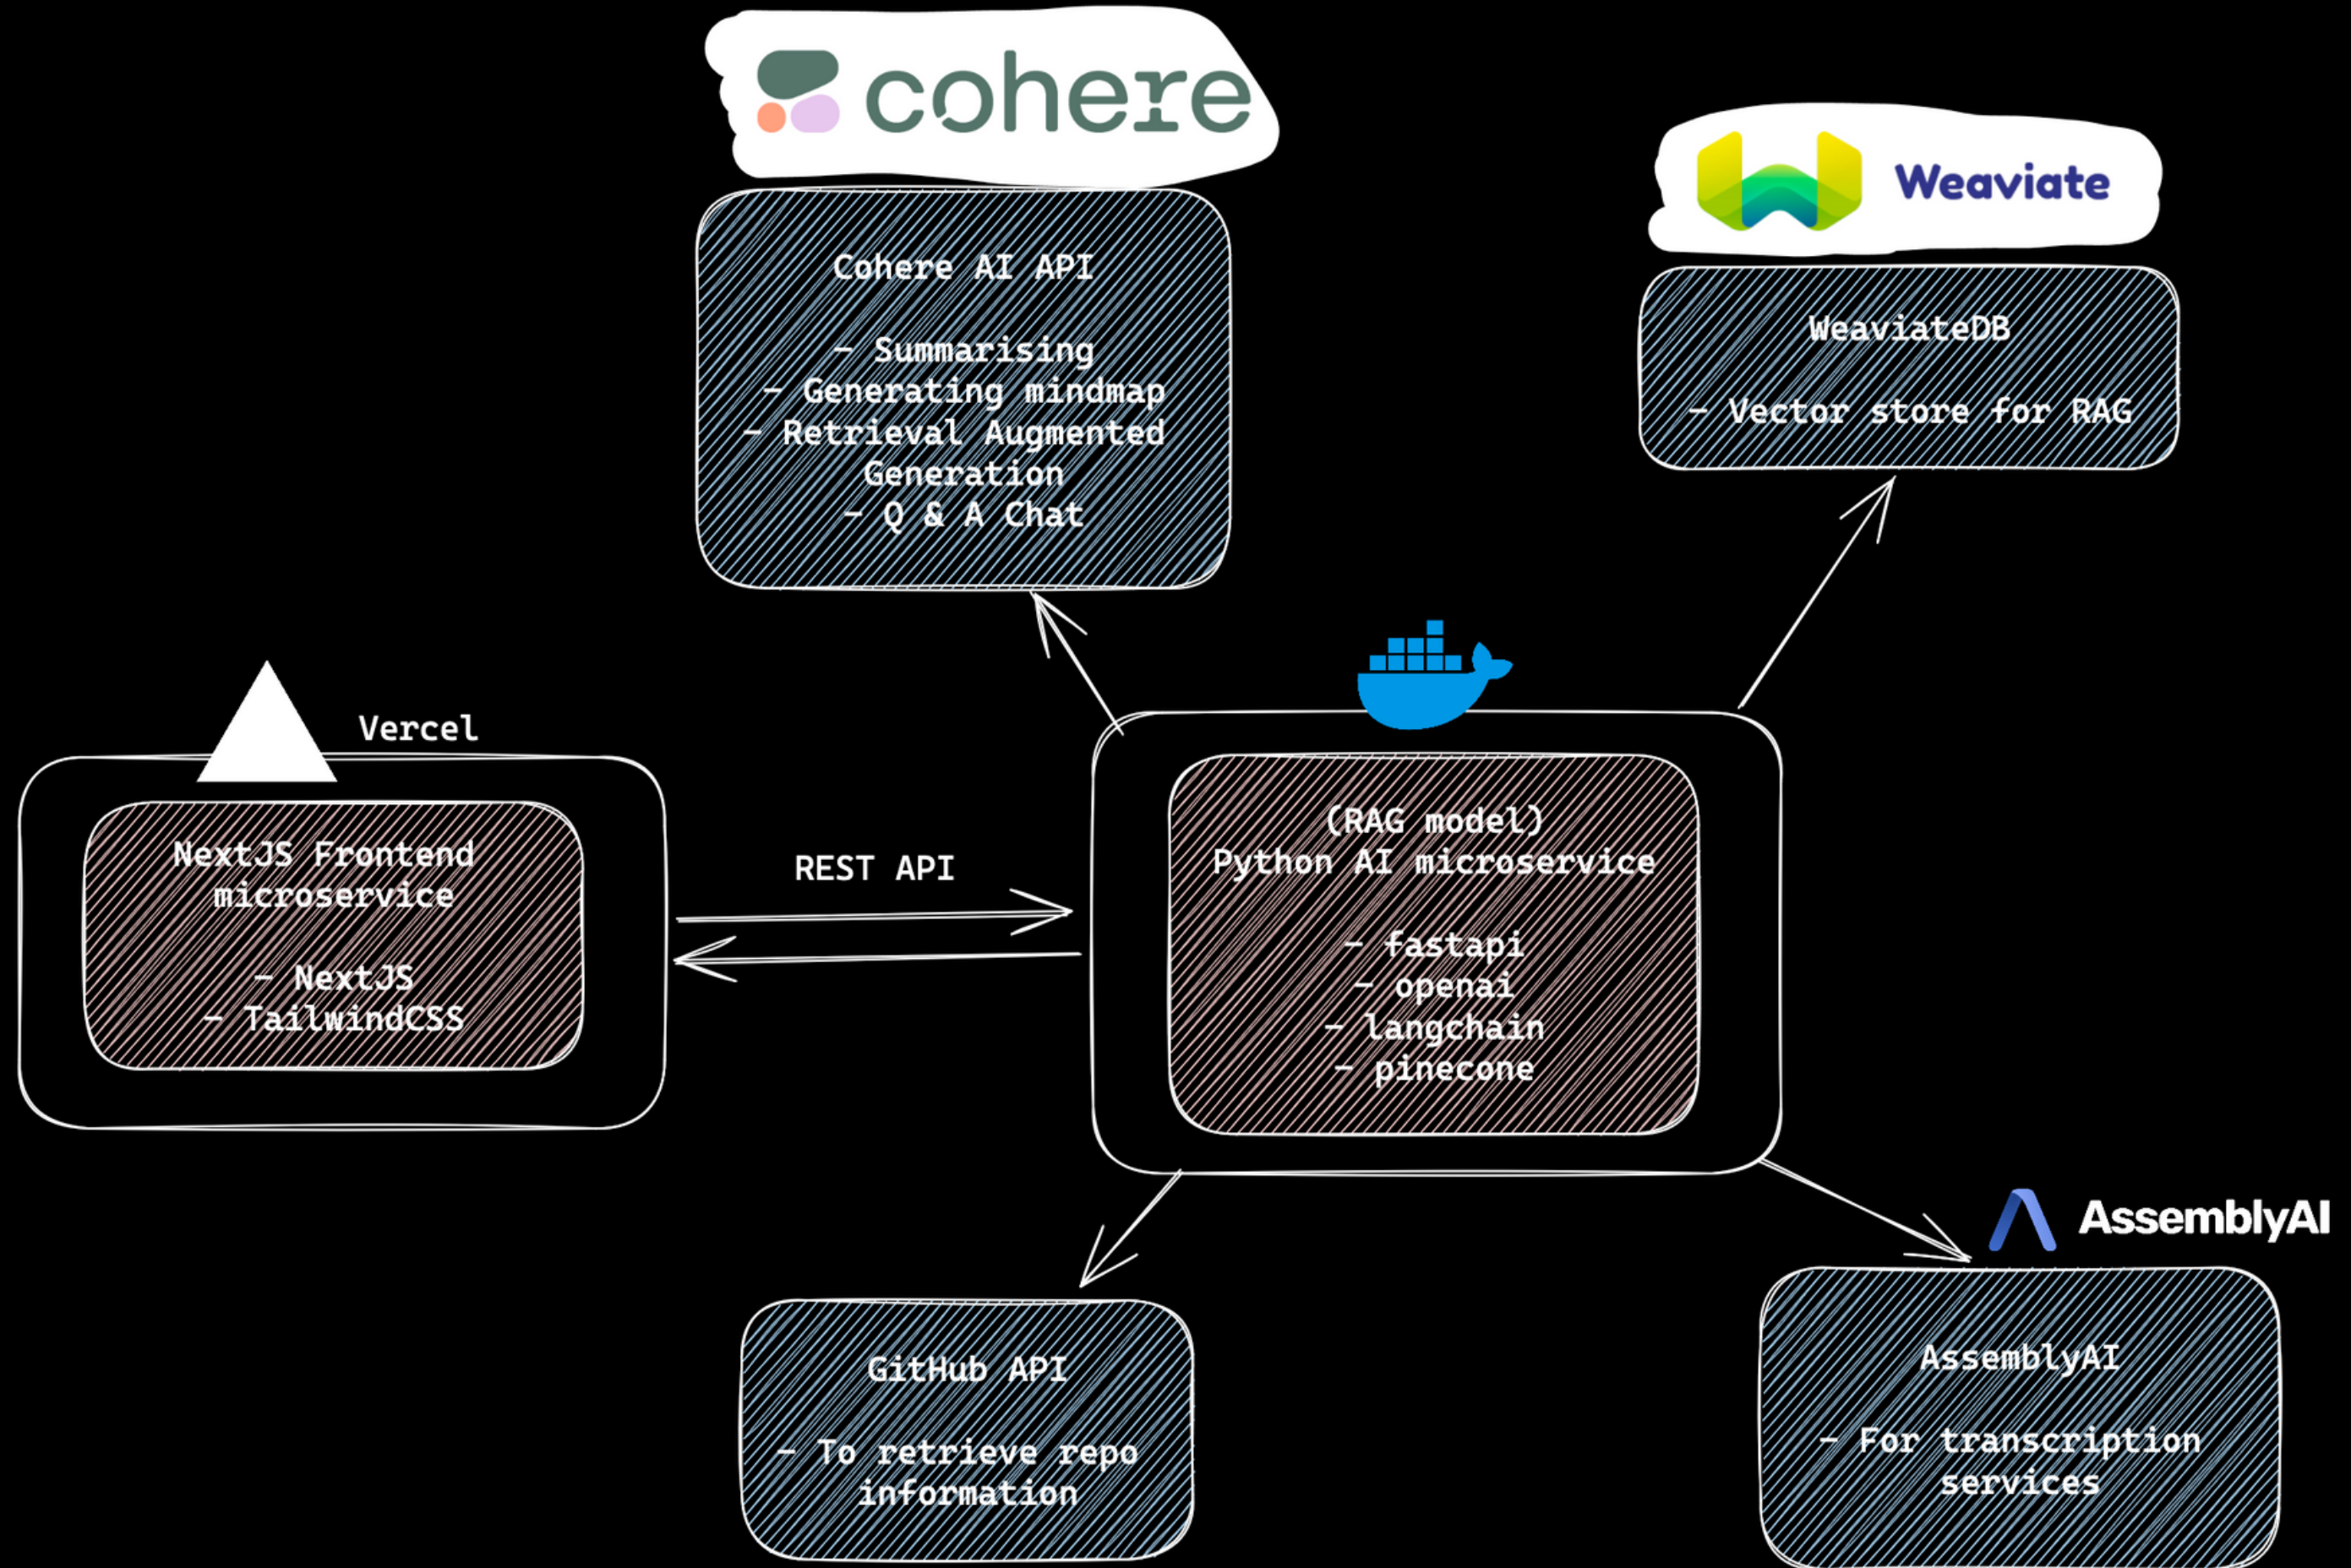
cohere

Cohere AI API

- Summarising
- Generating mindmap
- Retrieval Augmented Generation
- Q & A Chat

Weaviate

WeaviateDB

- Vector store for RAG

Vercel

NextJS Frontend microservice

- NextJS
- TailwindCSS

REST API

(RAG model)
Python AI microservice

- fastapi
- openai
- langchain
- pinecone

AssemblyAI

GitHub API

- To retrieve repo information

AssemblyAI

- For transcription services